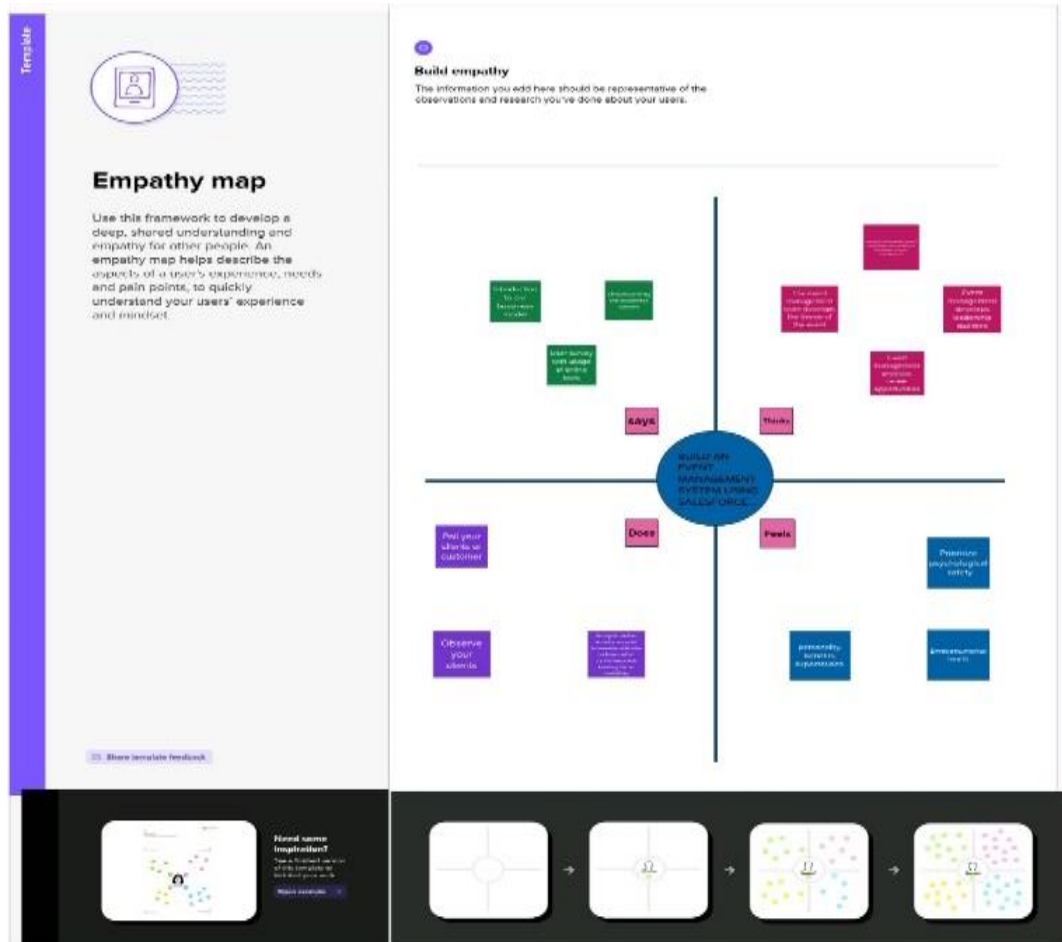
Template

Empathy map

Use this framework to develop a deep, shared understanding and empathy for other people. An empathy map helps describe the aspects of a user's experience, needs and pain points, to quickly understand your users' experience and mindset.

Share template feedback

Need some inspiration?
See a finished version of this template to kickstart your work.
Open example

Build empathy
The information you add here should be representative of the observations and research you've done about your users.

Introduction to our business model

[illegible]

User survey with usage of online tools

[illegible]

The event management team manages the theme of the event

Event management provides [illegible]

Event management provides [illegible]

Says

Thinks

BUILD AN EVENT MANAGEMENT SYSTEM USING SALESFORCE

Does

Feels

Poll your clients or customer

Promote psychological safety

Observe your clients

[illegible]

personality, success, expectations

Environmental health